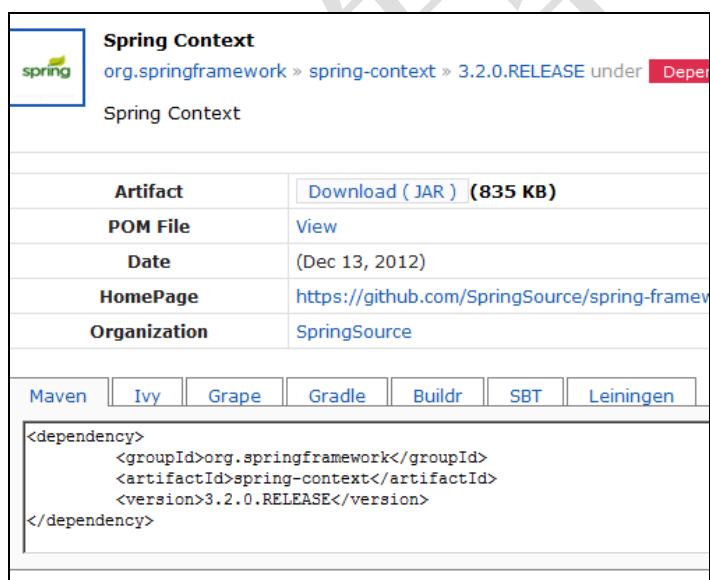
spring

Spring Context

org.springframework » spring-context » 3.2.0.RELEASE under Deper

Spring Context

| Artifact | Download ( JAR ) (835 KB) |
|---|---|
| POM File | View |
| Date | (Dec 13, 2012) |
| HomePage | https://github.com/SpringSource/spring-framew |
| Organization | SpringSource |

Maven Ivy Grape Gradle Buildr SBT Leiningen

<dependency>
<groupId>org.springframework</groupId>
<artifactId>spring-context</artifactId>
<version>3.2.0.RELEASE</version>
</dependency>